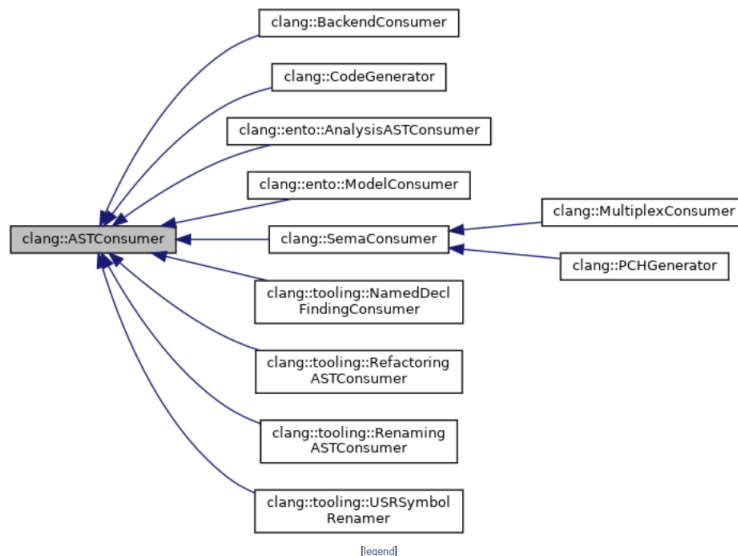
clang::BackendConsumer

clang::CodeGenerator

clang::ento::AnalysisASTConsumer

clang::ento::ModelConsumer

clang::ASTConsumer

clang::SemaConsumer

clang::MultiplexConsumer

clang::PCHGenerator

clang::tooling::NamedDecl FindingConsumer

clang::tooling::Refactoring ASTConsumer

clang::tooling::Renaming ASTConsumer

clang::tooling::USRSymbol Renamer

[legend]